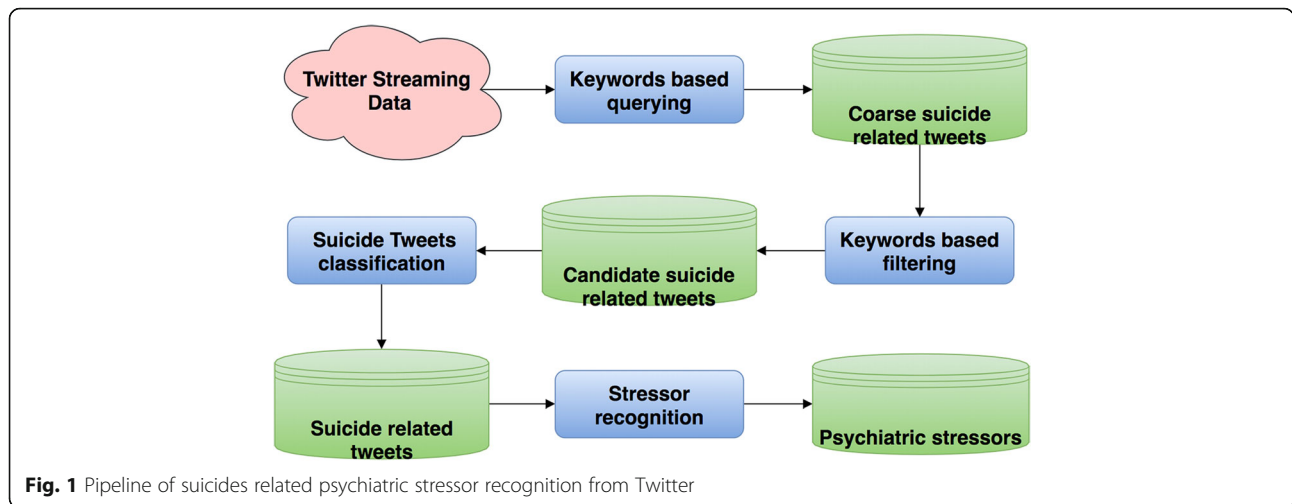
Twitter Streaming Data

Keywords based querying

Coarse suicide related tweets

Keywords based filtering

Candidate suicide related tweets

Suicide Tweets classification

Suicide related tweets

Stressor recognition

Psychiatric stressors

**Fig. 1** Pipeline of suicides related psychiatric stressor recognition from Twitter